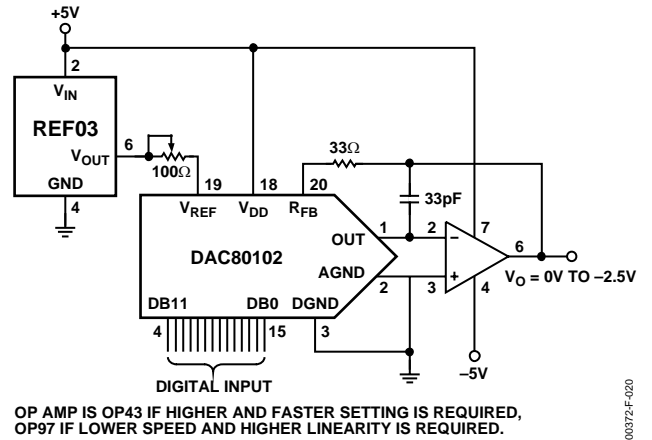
+5V

2

$V_{IN}$

REF03

$V_{OUT}$

GND

4

6

100Ω

19

18

20

33Ω

33pF

$V_{REF}$

$V_{DD}$

$R_{FB}$

OUT

1

2

7

6

DAC80102

AGND

2

3

4

DB11

DB0

DGND

4

15

3

$V_O$ = 0V TO –2.5V

–5V

DIGITAL INPUT

OP AMP IS OP43 IF HIGHER AND FASTER SETTING IS REQUIRED, OP97 IF LOWER SPEED AND HIGHER LINEARITY IS REQUIRED.

00372-F-020